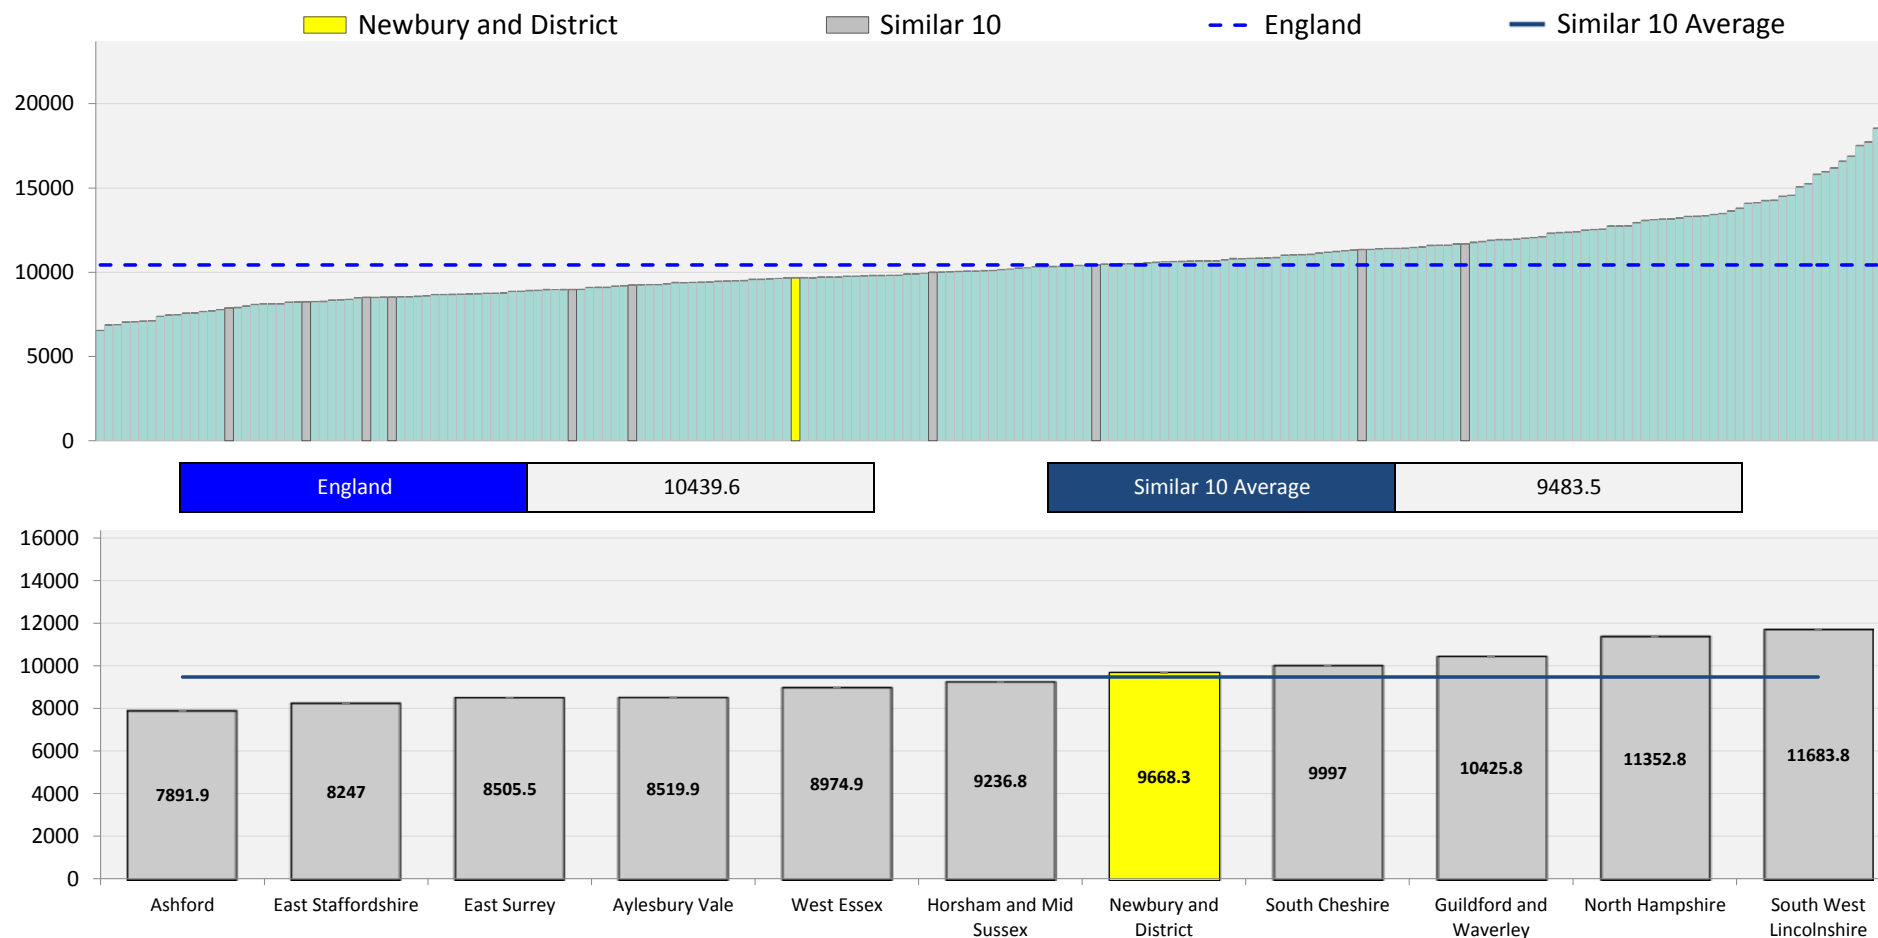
Newbury and District
Similar 10
England
Similar 10 Average

20000
15000
10000
5000
0

| England | 10439.6 |
|---|---|

| Similar 10 Average | 9483.5 |
|---|---|

16000
14000
12000
10000
8000
6000
4000
2000
0

7891.9
8247
8505.5
8519.9
8974.9
9236.8
9668.3
9997
10425.8
11352.8
11683.8

Ashford
East Staffordshire
East Surrey
Aylesbury Vale
West Essex
Horsham and Mid Sussex
Newbury and District
South Cheshire
Guildford and Waverley
North Hampshire
South West Lincolnshire